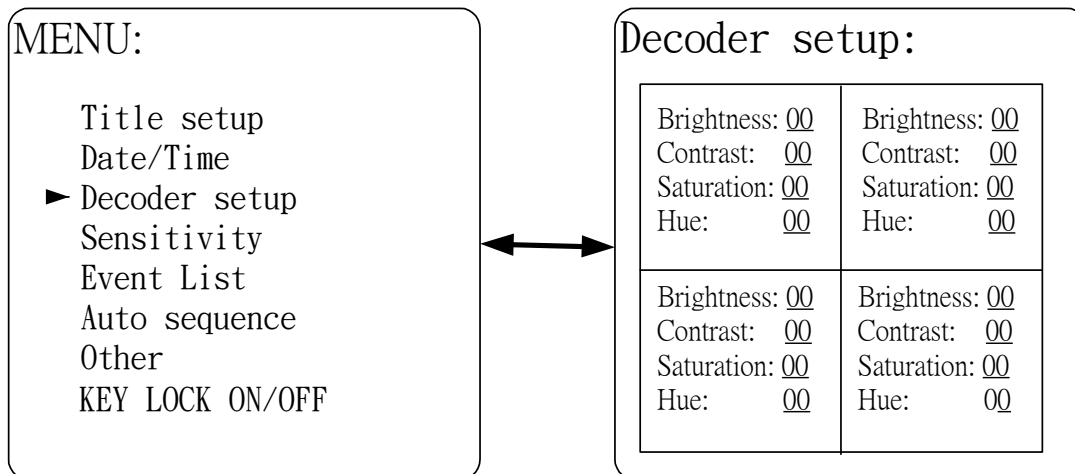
MENU:

Title setup
Date/Time
► Decoder setup
Sensitivity
Event List
Auto sequence
Other
KEY LOCK ON/OFF

Decoder setup:

| Brightness: 00<br>Contrast: 00<br>Saturation: 00<br>Hue: 00 | Brightness: 00<br>Contrast: 00<br>Saturation: 00<br>Hue: 00 |
|---|---|
| Brightness: 00<br>Contrast: 00<br>Saturation: 00<br>Hue: 00 | Brightness: 00<br>Contrast: 00<br>Saturation: 00<br>Hue: 00 |